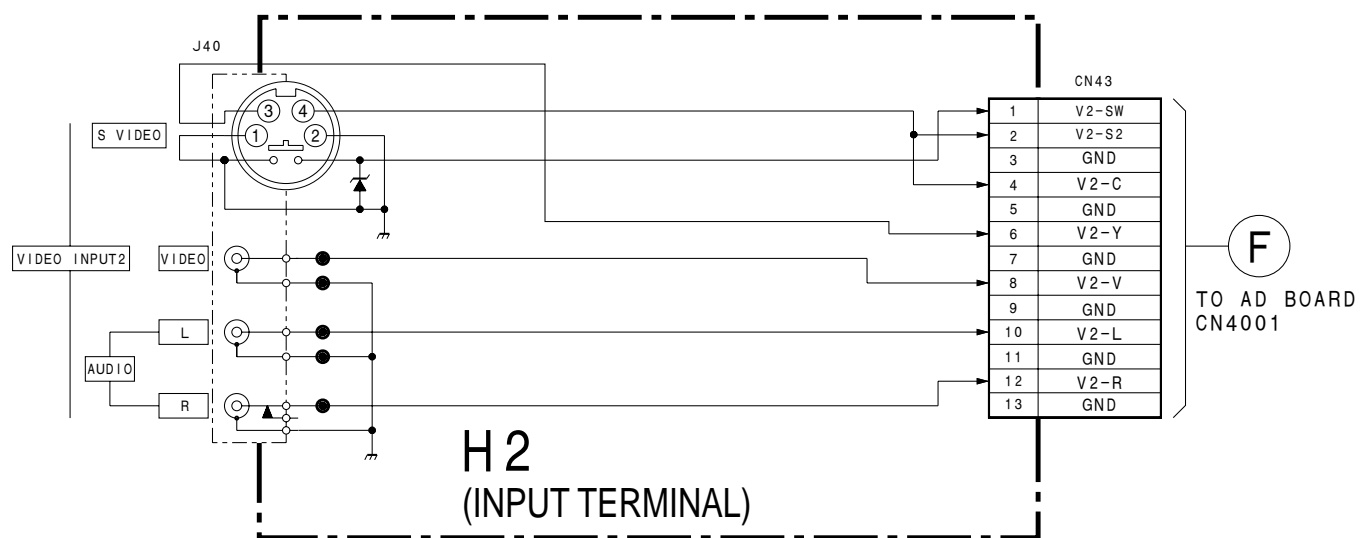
J40

S VIDEO

3 4
1 2

VIDEO INPUT2

VIDEO

L

AUDIO

R

CN43

| 1 | V2-SW |
|---|---|
| 2 | V2-S2 |
| 3 | GND |
| 4 | V2-C |
| 5 | GND |
| 6 | V2-Y |
| 7 | GND |
| 8 | V2-V |
| 9 | GND |
| 10 | V2-L |
| 11 | GND |
| 12 | V2-R |
| 13 | GND |

F

TO AD BOARD
CN4001

H2
(INPUT TERMINAL)